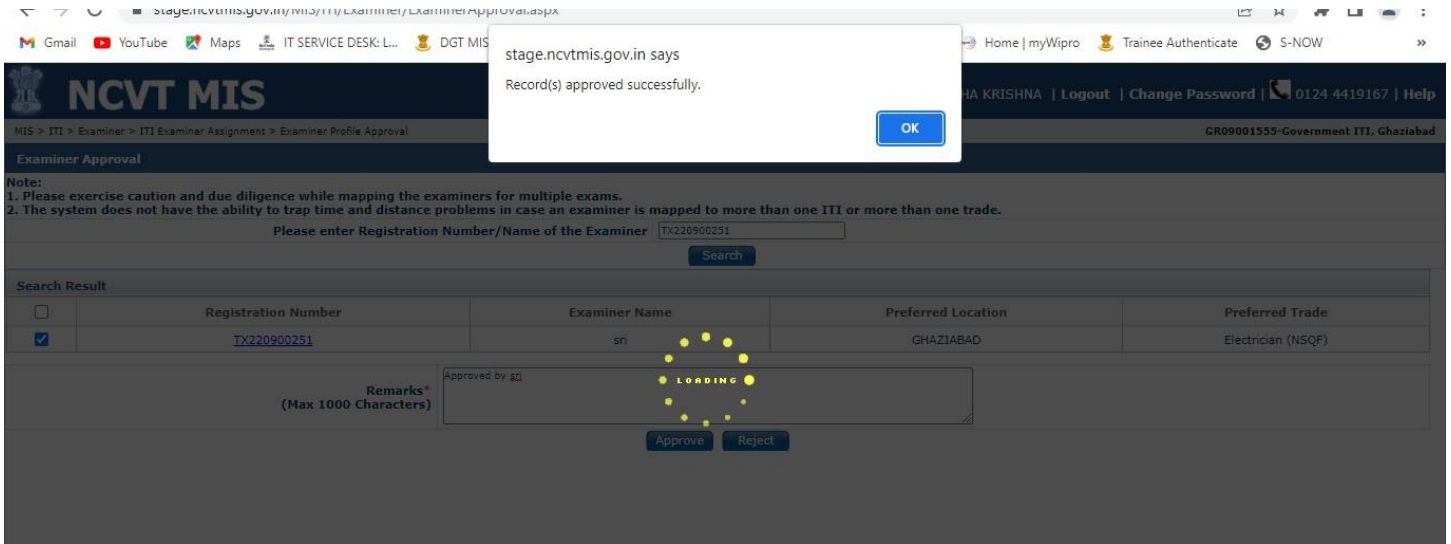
stage.ncvtmis.gov.in/MIS/ITI/Examiner/ExaminerApproval.aspx

Gmail YouTube Maps IT SERVICE DESK: L... DGT MIS Home | myWipro Trainee Authenticate S-NOW »

stage.ncvtmis.gov.in says

Record(s) approved successfully.

OK

NCVT MIS

HA KRISHNA | Logout | Change Password | 0124 4419167 | Help

MIS > ITI > Examiner > ITI Examiner Assignment > Examiner Profile Approval

GR09001555-Government ITI, Ghaziabad

Examiner Approval

Note:
1. Please exercise caution and due diligence while mapping the examiners for multiple exams.
2. The system does not have the ability to trap time and distance problems in case an examiner is mapped to more than one ITI or more than one trade.

Please enter Registration Number/Name of the Examiner TX220900251

Search

Search Result

| | Registration Number | Examiner Name | Preferred Location | Preferred Trade |
|---|---|---|---|---|
| ☑ | TX220900251 | sri | GHAZIABAD | Electrician (NSQF) |

Remarks*
(Max 1000 Characters)

Approved by sri

LOADING

Approve Reject